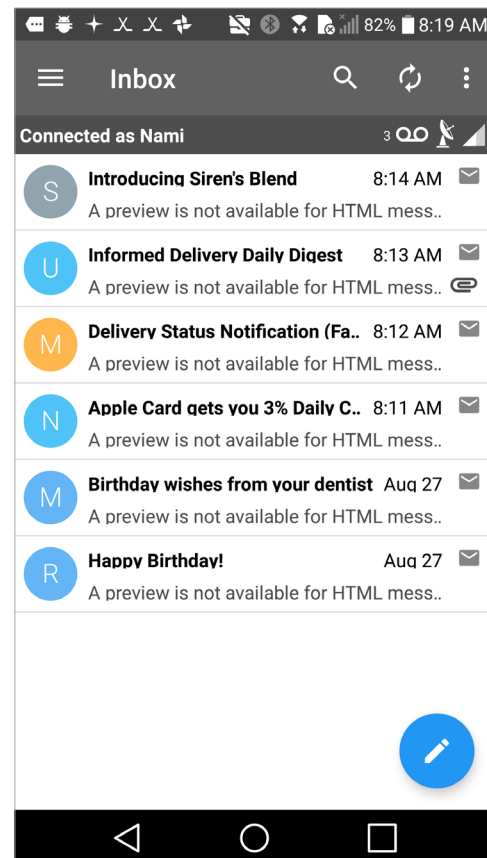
82% 8:19 AM

Inbox

Connected as Nami

3

S
Introducing Siren's Blend
8:14 AM
A preview is not available for HTML mess..

U
Informed Delivery Daily Digest
8:13 AM
A preview is not available for HTML mess..

M
Delivery Status Notification (Fa..
8:12 AM
A preview is not available for HTML mess..

N
Apple Card gets you 3% Daily C..
8:11 AM
A preview is not available for HTML mess..

M
Birthday wishes from your dentist
Aug 27
A preview is not available for HTML mess..

R
Happy Birthday!
Aug 27
A preview is not available for HTML mess..